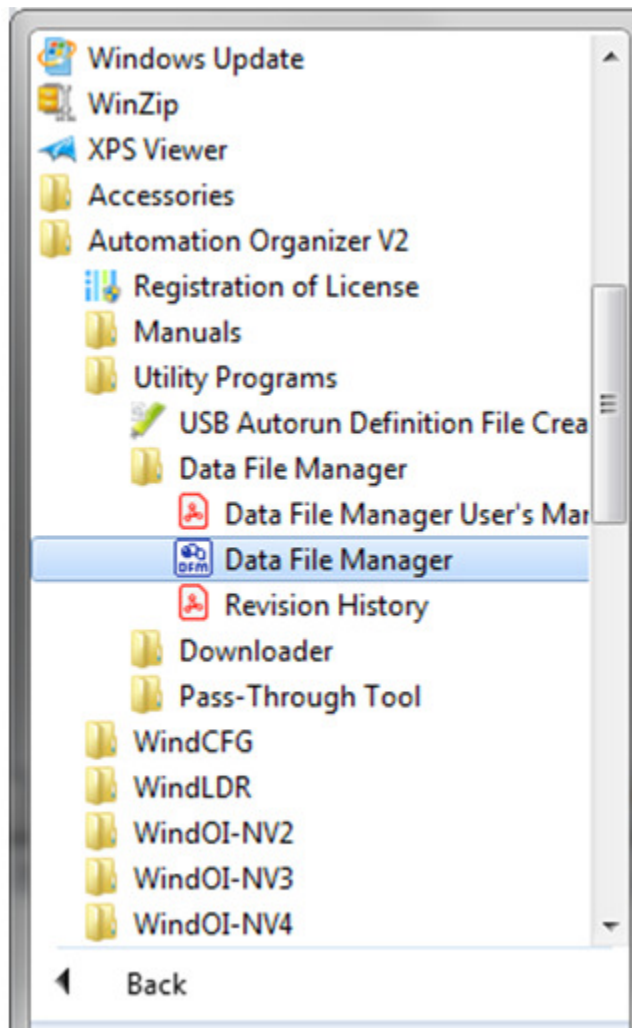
Windows Update
WinZip
XPS Viewer
Accessories
Automation Organizer V2
Registration of License
Manuals
Utility Programs
USB Autorun Definition File Crea
Data File Manager
Data File Manager User's Mar
DFM
Data File Manager
Revision History
Downloader
Pass-Through Tool
WindCFG
WindLDR
WindOI-NV2
WindOI-NV3
WindOI-NV4
Back